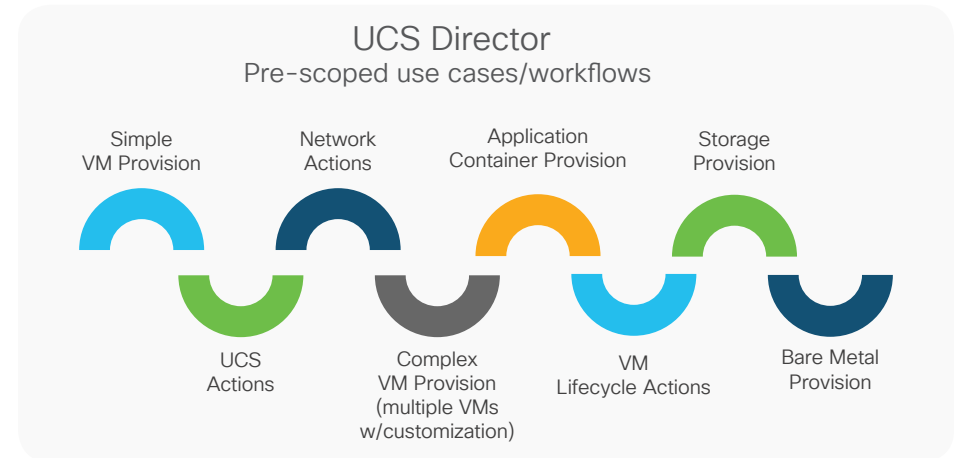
UCS Director
Pre-scoped use cases/workflows

Simple
VM Provision

UCS
Actions

Network
Actions

Complex
VM Provision
(multiple VMs
w/customization)

Application
Container Provision

VM
Lifecycle Actions

Storage
Provision

Bare Metal
Provision